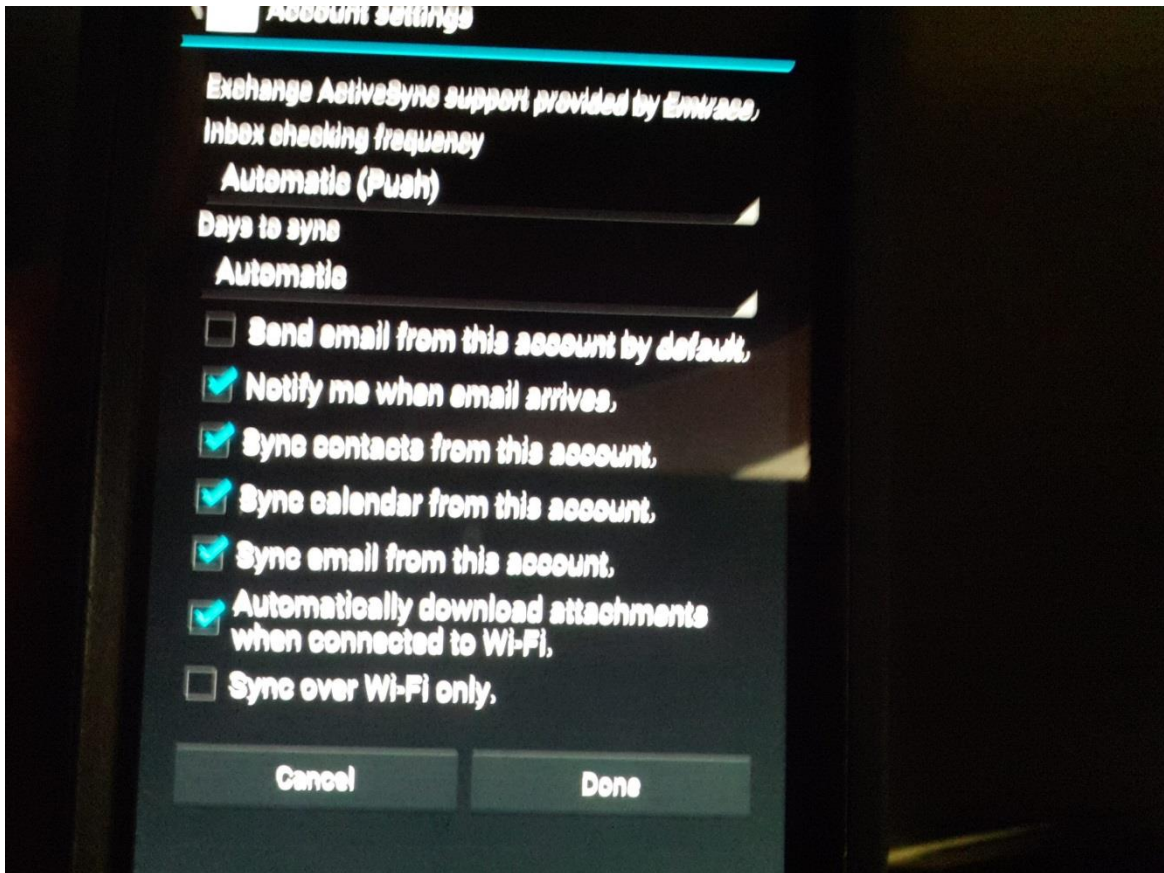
Account settings

Exchange ActiveSync support provided by Emvaso.

Inbox checking frequency

Automatic (Push)

Days to sync

Automatic

Send email from this account by default.

Notify me when email arrives.

Sync contacts from this account.

Sync calendar from this account.

Sync email from this account.

Automatically download attachments when connected to Wi-Fi.

Sync over Wi-Fi only.

Cancel

Done